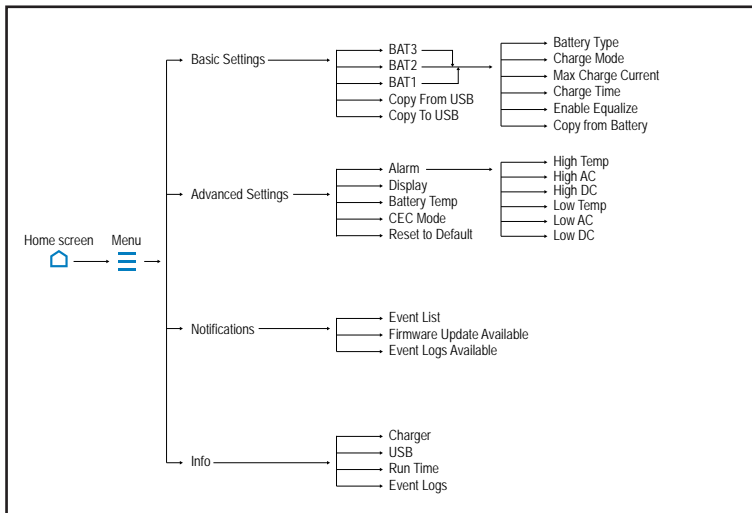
Home screen

Menu

Basic Settings

BAT3
BAT2
BAT1
Copy From USB
Copy To USB

Battery Type
Charge Mode
Max Charge Current
Charge Time
Enable Equalize
Copy from Battery

Advanced Settings

Alarm
Display
Battery Temp
CEC Mode
Reset to Default

High Temp
High AC
High DC
Low Temp
Low AC
Low DC

Notifications

Event List
Firmware Update Available
Event Logs Available

Info

Charger
USB
Run Time
Event Logs